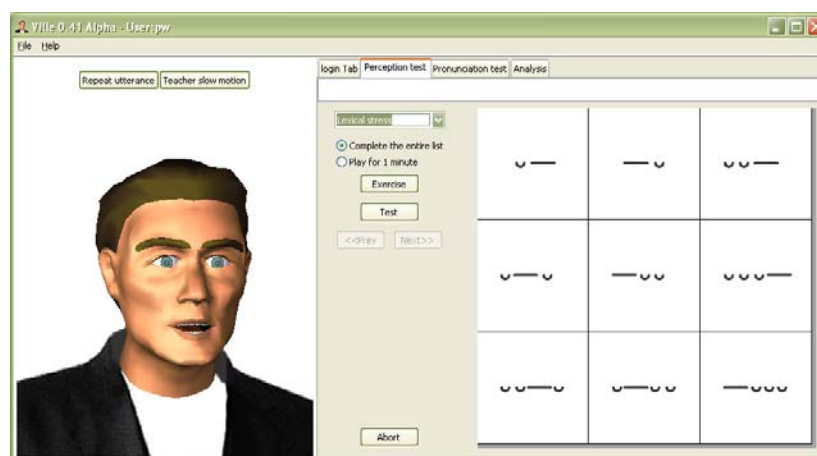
Ville 0.41 Alpha - User: pw

File Help

Repeat utterance Teacher slow motion

login Tab Perception test Pronunciation test Analysis

Lexical stress

Complete the entire list
Play for 1 minute

Exercise

Test

<<Prev Next>>

Abort

| ᴗ — | — ᴗ | ᴗ ᴗ — |
|---|---|---|
| ᴗ — ᴗ | — ᴗ ᴗ | ᴗ ᴗ ᴗ — |
| ᴗ ᴗ — ᴗ | ᴗ — ᴗ ᴗ | — ᴗ ᴗ ᴗ |